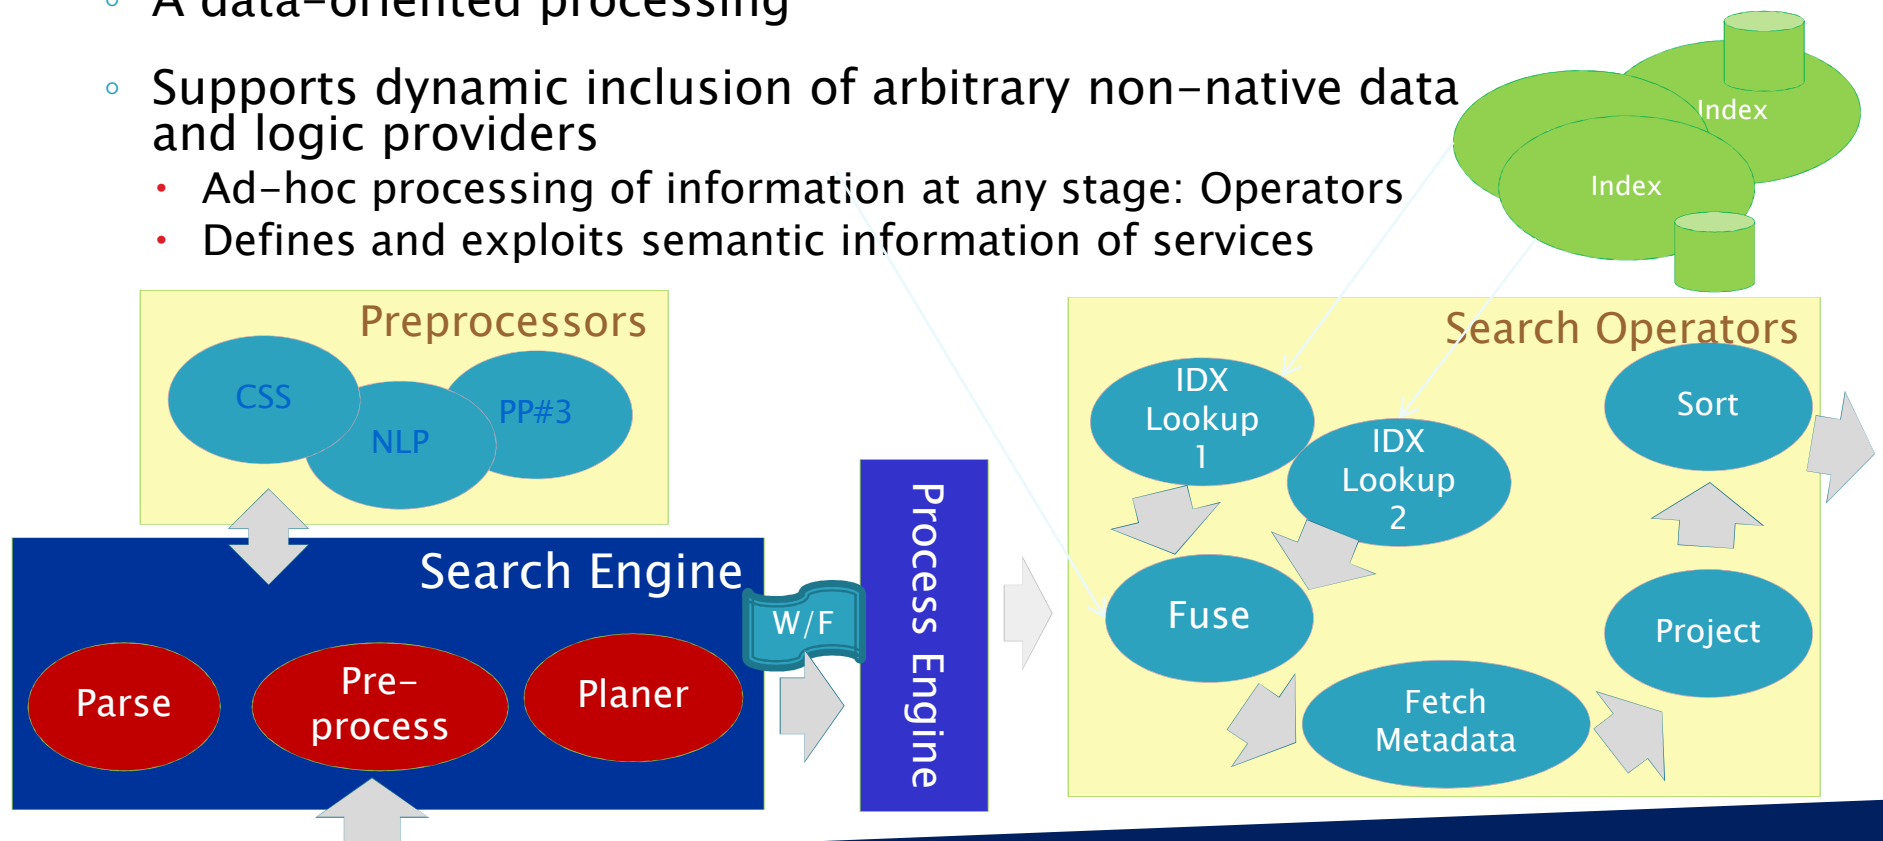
◦ A data-oriented processing

◦ Supports dynamic inclusion of arbitrary non-native data and logic providers

• Ad-hoc processing of information at any stage: Operators

• Defines and exploits semantic information of services

Index

Index

Preprocessors

CSS

NLP

PP#3

Search Engine

Parse

Pre-process

Planer

W/F

Process Engine

Search Operators

IDX Lookup 1

IDX Lookup 2

Sort

Fuse

Project

Fetch Metadata